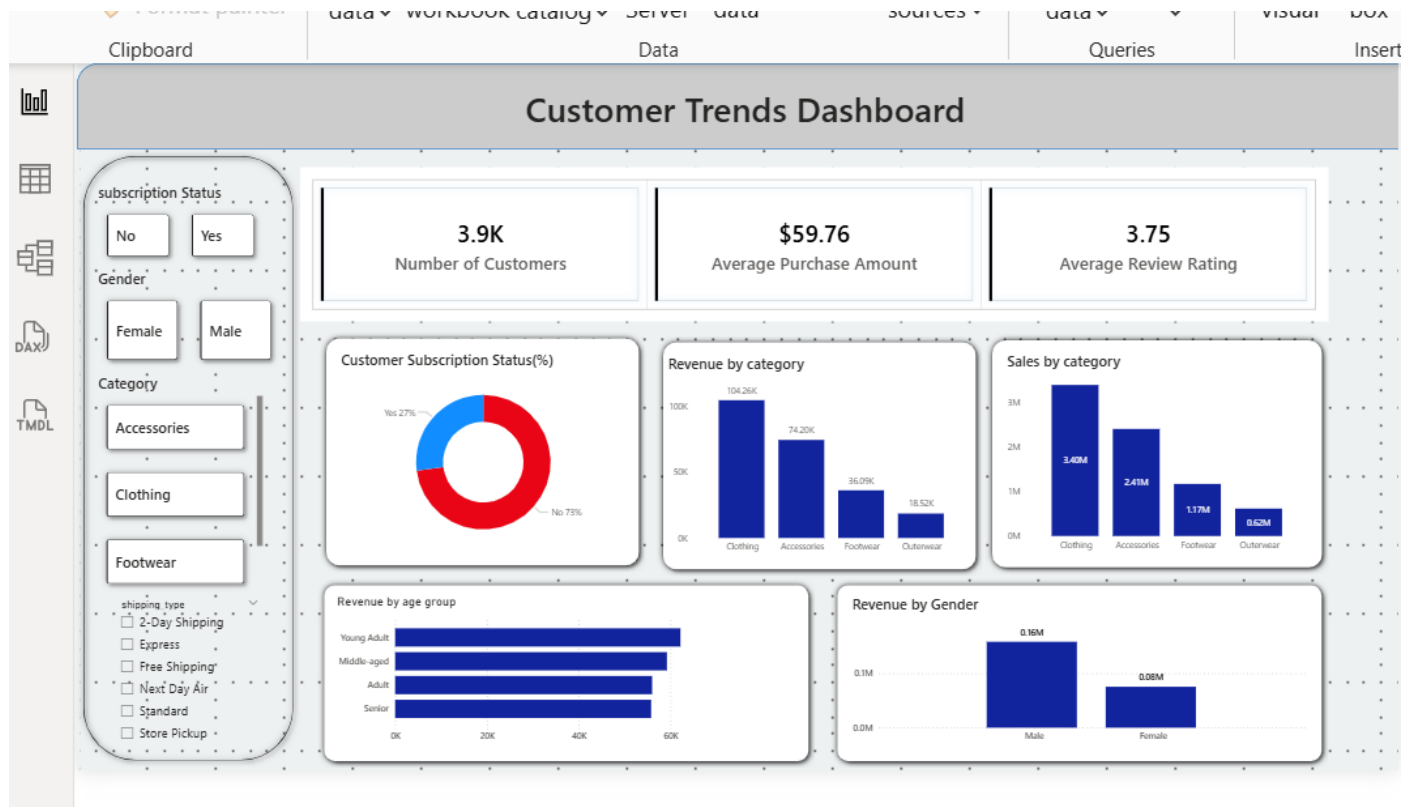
Format painter data workbook catalog Server data sources data visual box
Clipboard Data Queries Insert

Customer Trends Dashboard

subscription Status
No
Yes
Gender
Female
Male
Category
Accessories
Clothing
Footwear
shipping_type
2-Day Shipping
Express
Free Shipping
Next Day Air
Standard
Store Pickup

3.9K
Number of Customers

$59.76
Average Purchase Amount

3.75
Average Review Rating

Customer Subscription Status(%)
Yes 27%
No 73%

Revenue by category
100K
50K
0K
104.26K
74.20K
36.09K
18.52K
Clothing
Accessories
Footwear
Outerwear

Sales by category
3M
2M
1M
0M
3.40M
2.41M
1.17M
0.62M
Clothing
Accessories
Footwear
Outerwear

Revenue by age group
Young Adult
Middle-aged
Adult
Senior
0K
20K
40K
60K

Revenue by Gender
0.1M
0.0M
0.16M
0.08M
Male
Female